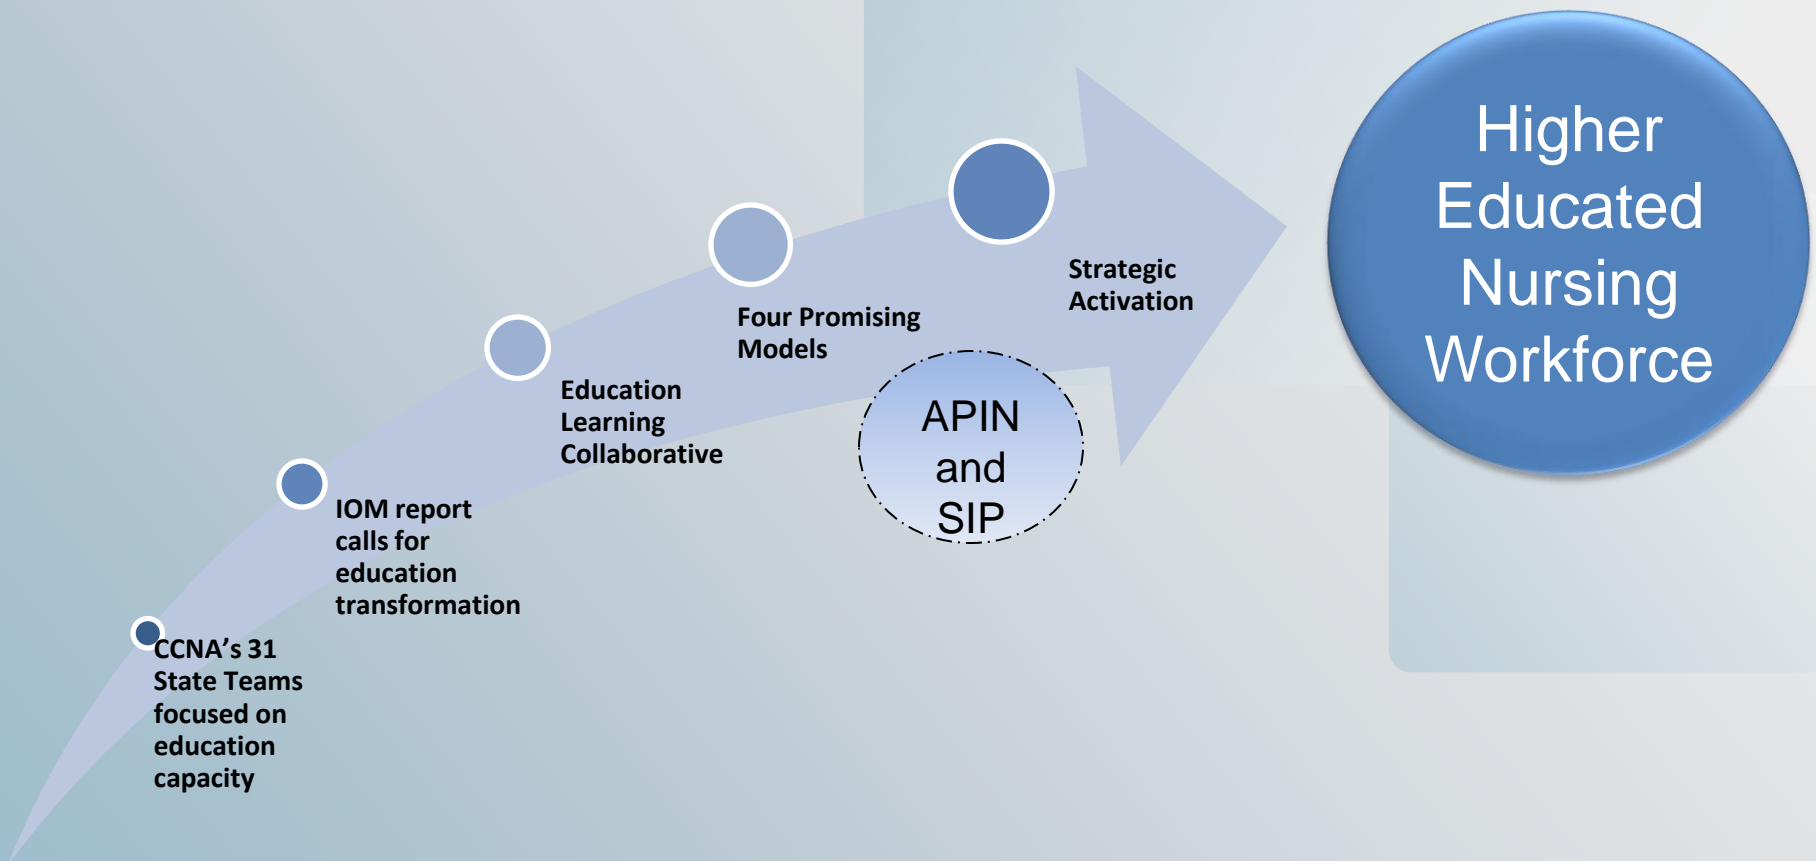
CCNA’s 31 State Teams focused on education capacity

IOM report calls for education transformation

Education Learning Collaborative

Four Promising Models

Strategic Activation

APIN and SIP

Higher Educated Nursing Workforce